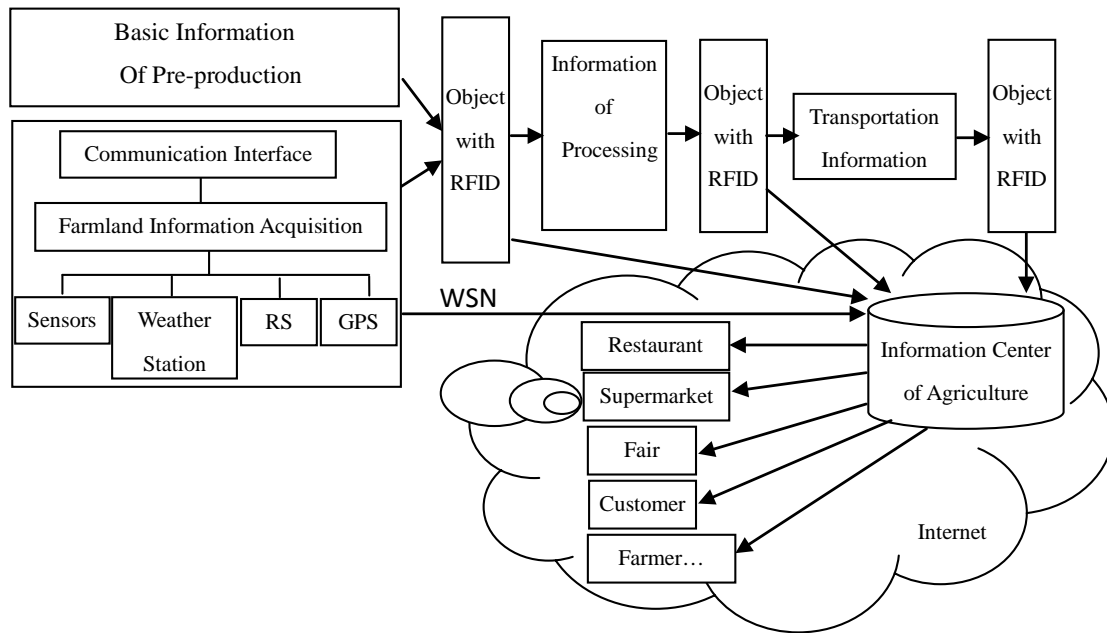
Basic Information Of Pre-production

Communication Interface

Farmland Information Acquisition

Sensors

Weather Station

RS

GPS

Object with RFID

Information of Processing

Object with RFID

Transportation Information

Object with RFID

WSN

Information Center of Agriculture

Restaurant

Supermarket

Fair

Customer

Farmer…

Internet